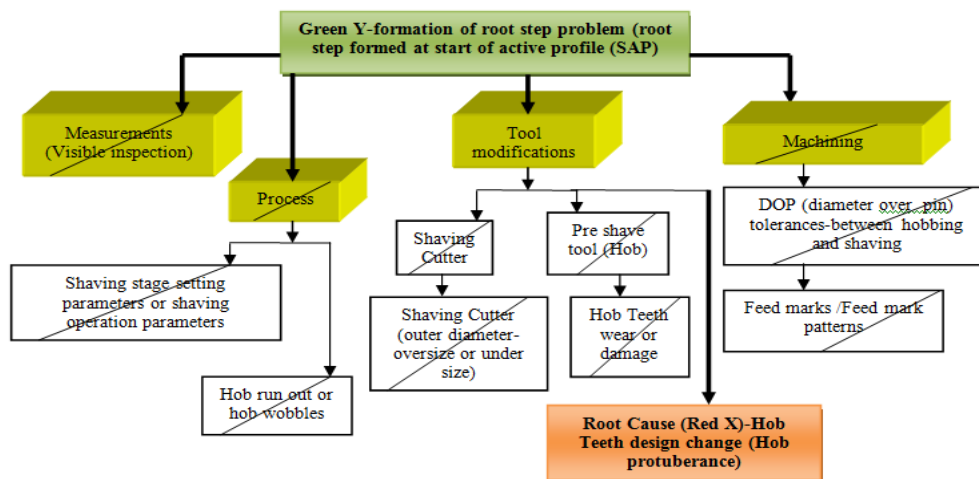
Green Y-formation of root step problem (root step formed at start of active profile (SAP)

Measurements (Visible inspection)

Process

Tool modifications

Machining

Shaving stage setting parameters or shaving operation parameters

Hob run out or hob wobbles

Shaving Cutter

Pre shave tool (Hob)

Shaving Cutter (outer diameter-oversize or under size)

Hob Teeth wear or damage

DOP (diameter over pin) tolerances-between hobbing and shaving

Feed marks /Feed mark patterns

Root Cause (Red X)-Hob Teeth design change (Hob protuberance)